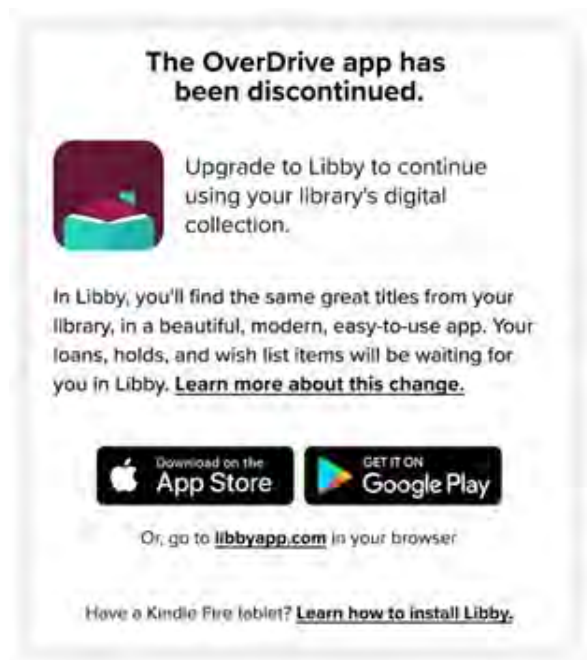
The OverDrive app has been discontinued.

Upgrade to Libby to continue using your library's digital collection.

In Libby, you'll find the same great titles from your library, in a beautiful, modern, easy-to-use app. Your loans, holds, and wish list items will be waiting for you in Libby. Learn more about this change.

Download on the App Store

GET IT ON Google Play

Or, go to libbyapp.com in your browser

Have a Kindle Fire tablet? Learn how to install Libby.